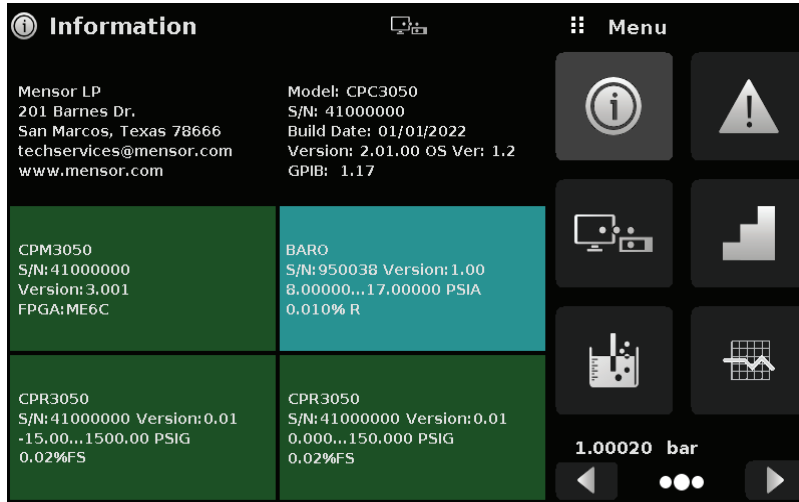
Information

Menu

Mensor LP
201 Barnes Dr.
San Marcos, Texas 78666
techservices@mensor.com
www.mensor.com

Model: CPC3050
S/N: 41000000
Build Date: 01/01/2022
Version: 2.01.00 OS Ver: 1.2
GPIB: 1.17

CPM3050
S/N:41000000
Version:3.001
FPGA:ME6C

BARO
S/N:950038 Version:1.00
8.00000...17.00000 PSIA
0.010% R

CPR3050
S/N:41000000 Version:0.01
-15.00...1500.00 PSIG
0.02%FS

CPR3050
S/N:41000000 Version:0.01
0.000...150.000 PSIG
0.02%FS

1.00020 bar